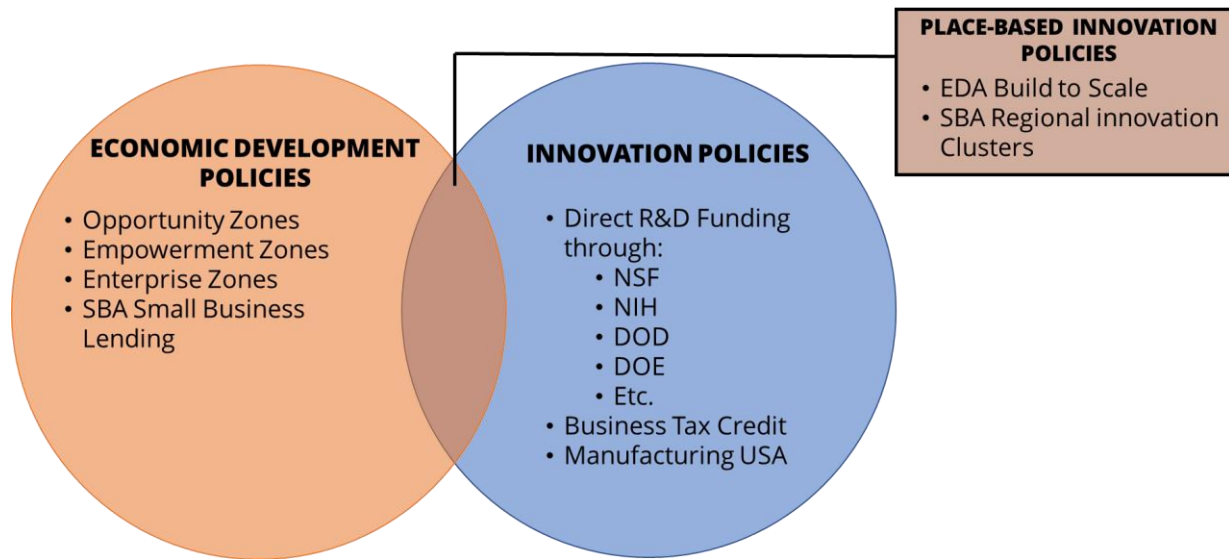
PLACE-BASED INNOVATION POLICIES
• EDA Build to Scale
• SBA Regional innovation Clusters

ECONOMIC DEVELOPMENT POLICIES
• Opportunity Zones
• Empowerment Zones
• Enterprise Zones
• SBA Small Business Lending

INNOVATION POLICIES
• Direct R&D Funding through:
  • NSF
  • NIH
  • DOD
  • DOE
  • Etc.
• Business Tax Credit
• Manufacturing USA